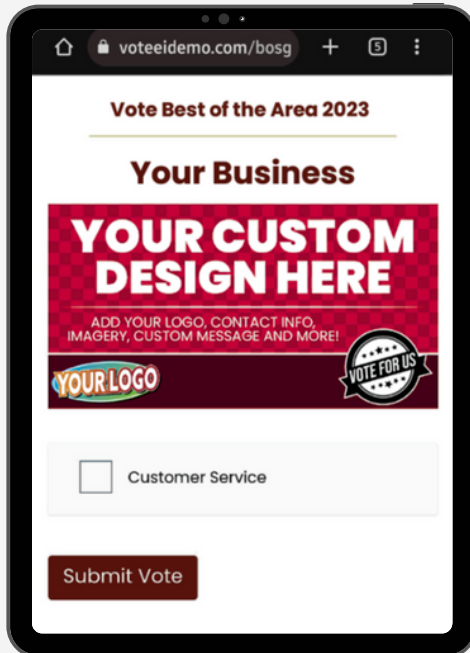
voteeidemo.com/bosg

5

Vote Best of the Area 2023

Your Business

YOUR CUSTOM DESIGN HERE

ADD YOUR LOGO, CONTACT INFO, IMAGERY, CUSTOM MESSAGE AND MORE!

YOUR LOGO

VOTE FOR US

Customer Service

Submit Vote